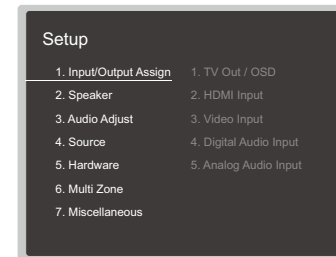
Setup

1. Input/Output Assign
2. Speaker
3. Audio Adjust
4. Source
5. Hardware
6. Multi Zone
7. Miscellaneous

1. TV Out / OSD
2. HDMI Input
3. Video Input
4. Digital Audio Input
5. Analog Audio Input